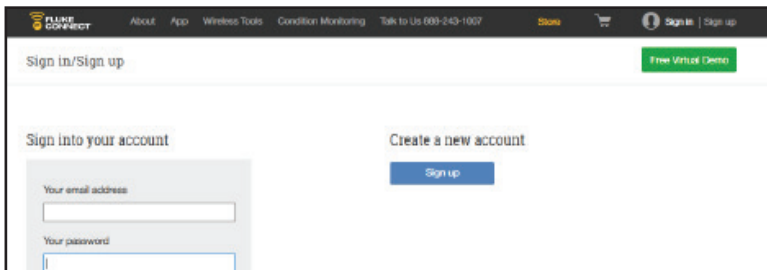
FLUKE CONNECT About App Wireless Tools Condition Monitoring Talk to Us 888-243-1007 Store Sign in | Sign up

Sign in/Sign up

Free Virtual Demo

Sign into your account

Your email address

Your password

Create a new account

Sign up